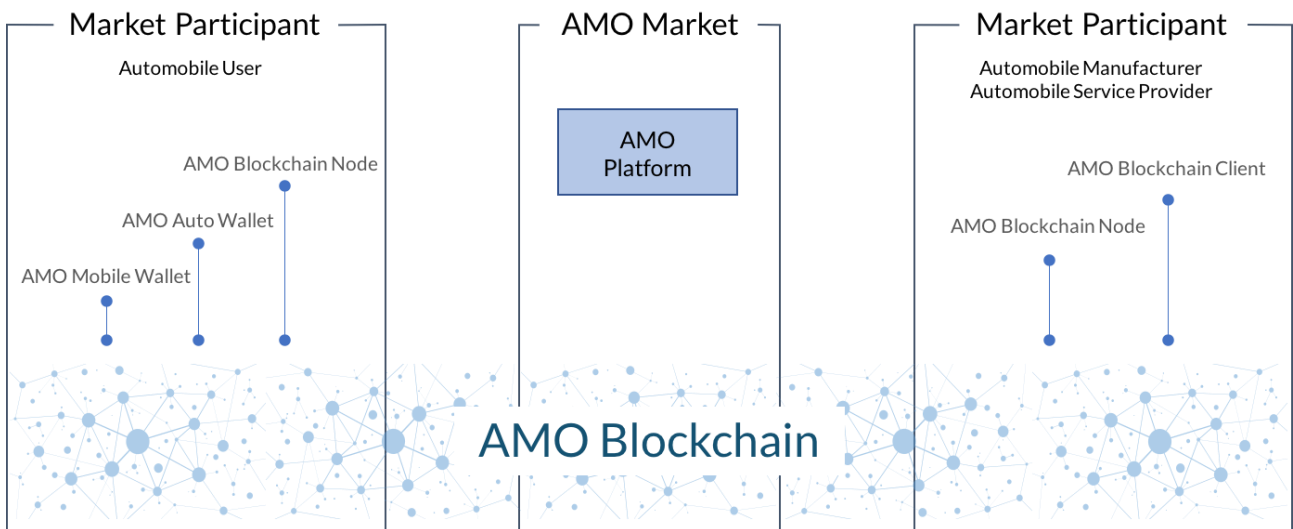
Market Participant

Automobile User

AMO Blockchain Node

AMO Auto Wallet

AMO Mobile Wallet

AMO Market

AMO Platform

Market Participant

Automobile Manufacturer
Automobile Service Provider

AMO Blockchain Client

AMO Blockchain Node

AMO Blockchain